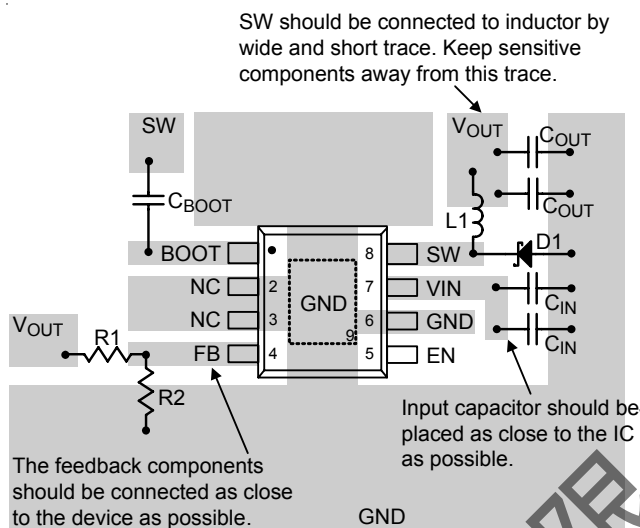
SW should be connected to inductor by wide and short trace. Keep sensitive components away from this trace.

SW

$V_{OUT}$

$C_{OUT}$

$C_{OUT}$

$C_{BOOT}$

L1

D1

BOOT

8

SW

NC

2

7

VIN

GND

NC

3

6

GND

9

$C_{IN}$

$C_{IN}$

$V_{OUT}$

R1

FB

4

5

EN

R2

Input capacitor should be placed as close to the IC as possible.

The feedback components should be connected as close to the device as possible.

GND